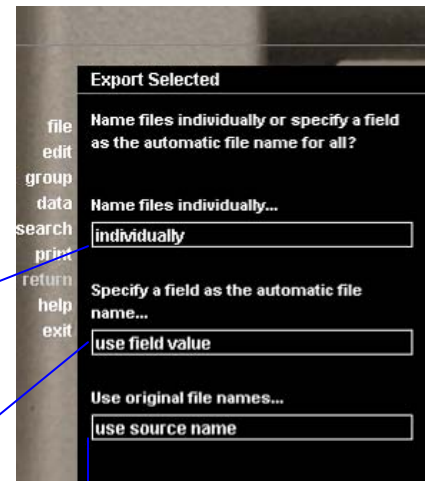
file
edit
group
data
search
print
return
help
exit

Export Selected

Name files individually or specify a field as the automatic file name for all?

Name files individually...

individually

Specify a field as the automatic file name...

use field value

Use original file names...

use source name